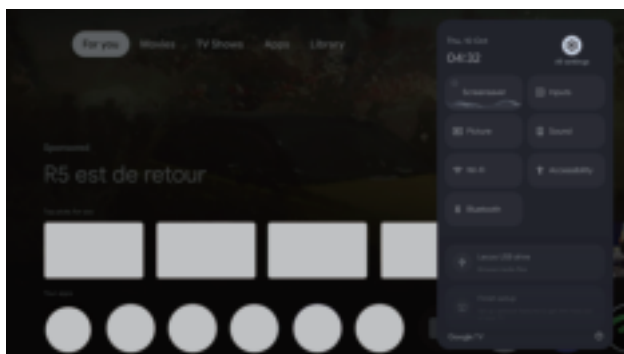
For you Movies TV Shows Apps Library

Sponsored

R5 est de retour

Top picks for you

Your apps

Thu, 16 Oct
04:32

All settings

Screensaver

Inputs

Picture

Sound

Wi-Fi

Accessibility

Bluetooth

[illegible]

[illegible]

Google TV